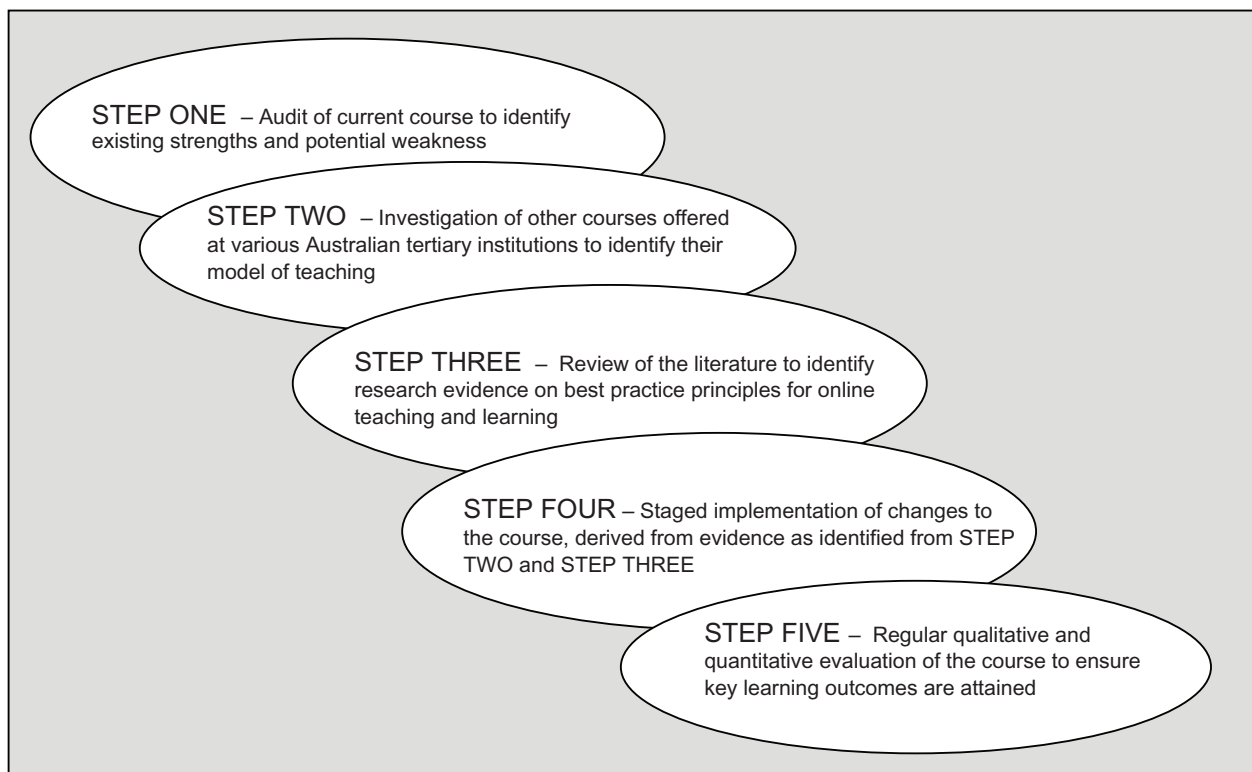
STEP ONE – Audit of current course to identify existing strengths and potential weakness

STEP TWO – Investigation of other courses offered at various Australian tertiary institutions to identify their model of teaching

STEP THREE – Review of the literature to identify research evidence on best practice principles for online teaching and learning

STEP FOUR – Staged implementation of changes to the course, derived from evidence as identified from STEP TWO and STEP THREE

STEP FIVE – Regular qualitative and quantitative evaluation of the course to ensure key learning outcomes are attained